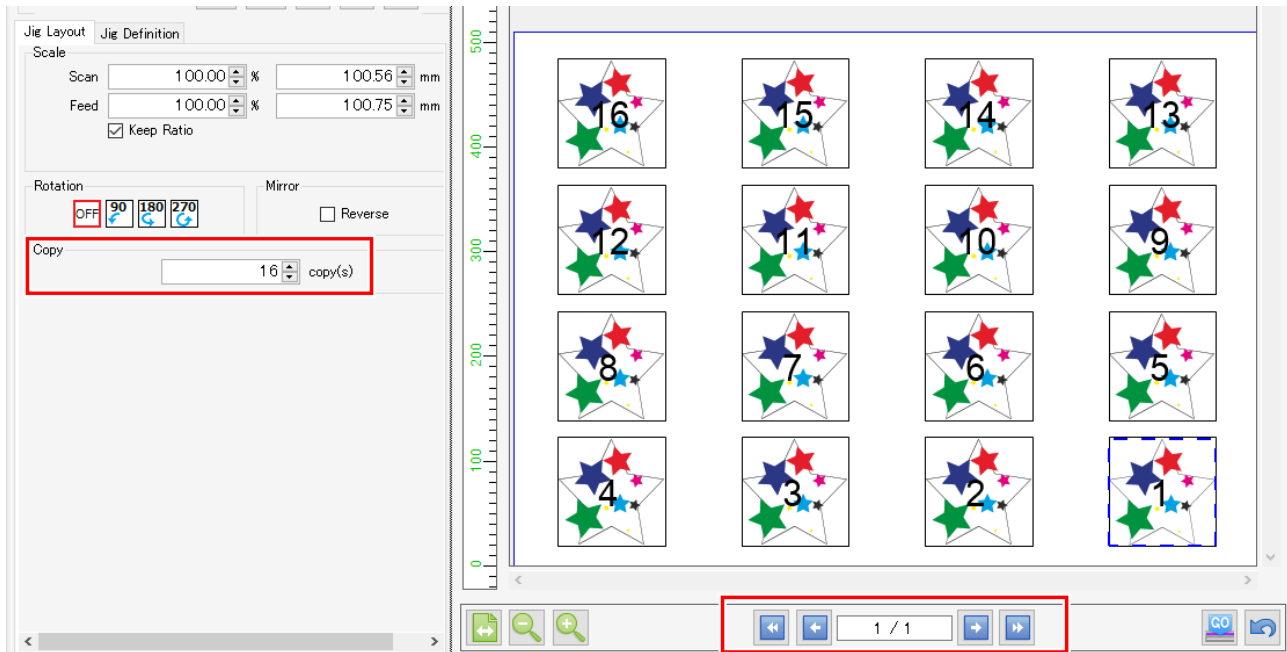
Jig Layout | Jig Definition

Scale

Scan 100.00 % 100.56 mm

Feed 100.00 % 100.75 mm

Keep Ratio

Rotation

OFF 90 180 270

Mirror

Reverse

Copy

16 copy(s)

500
400
300
200
100
0

16 15 14 13
12 11 10 9
8 7 6 5
4 3 2 1

1 / 1

GO